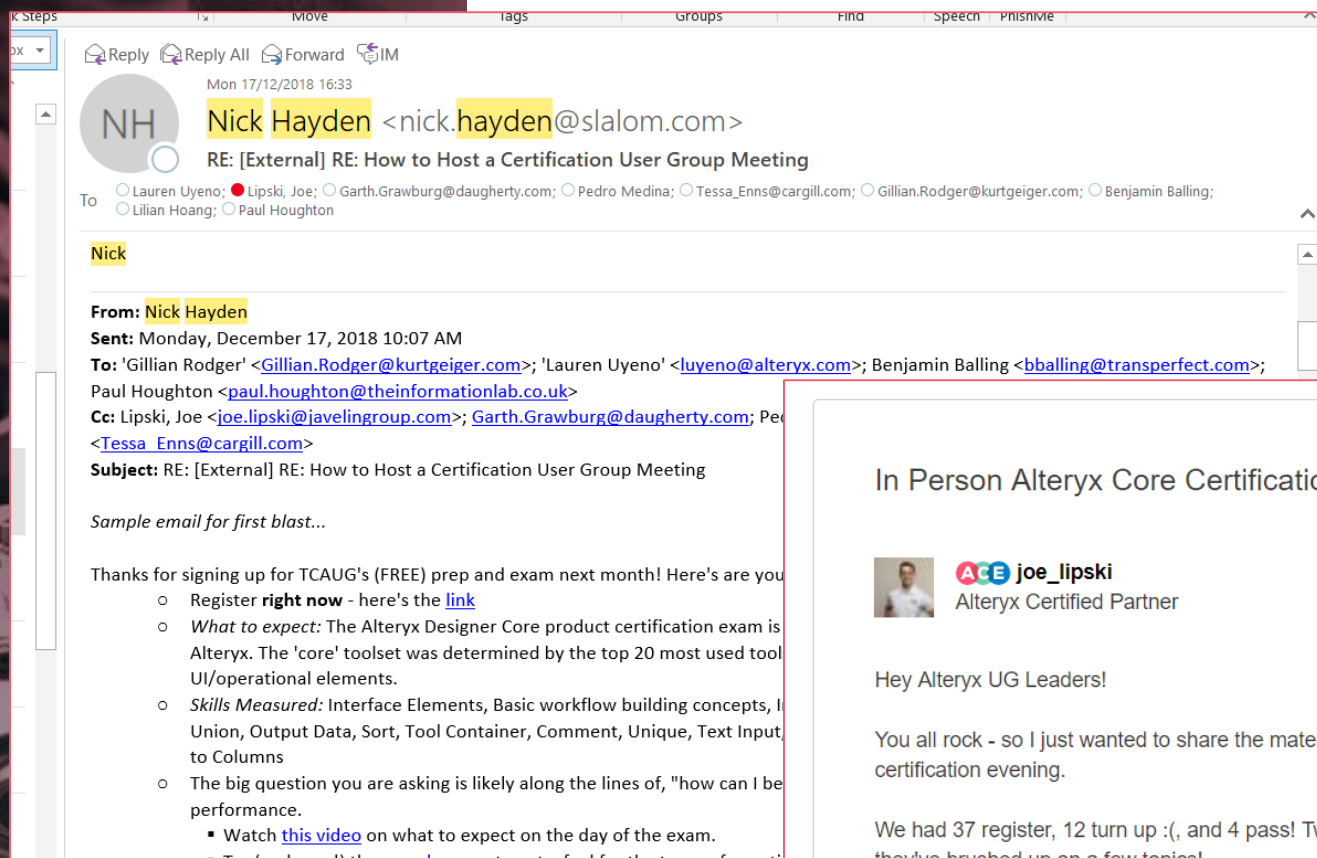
k Steps Move Tags Groups Find Speech PhishMe

ox

Reply Reply All Forward IM

Mon 17/12/2018 16:33

NH

Nick Hayden <nick.hayden@slalom.com>

RE: [External] RE: How to Host a Certification User Group Meeting

To Lauren Uyeno; Lipski, Joe; Garth.Grawburg@daugherty.com; Pedro Medina; Tessa_Enns@cargill.com; Gillian.Rodger@kurtgeiger.com; Benjamin Balling; Lilian Hoang; Paul Houghton

Nick

From: Nick Hayden
Sent: Monday, December 17, 2018 10:07 AM
To: 'Gillian Rodger' <Gillian.Rodger@kurtgeiger.com>; 'Lauren Uyeno' <luyeno@alteryx.com>; Benjamin Balling <bballing@transperfect.com>; Paul Houghton <paul.houghton@theinformationlab.co.uk>
Cc: Lipski, Joe <joe.lipski@javelingroup.com>; Garth.Grawburg@daugherty.com; Pe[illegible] <Tessa_Enns@cargill.com>
Subject: RE: [External] RE: How to Host a Certification User Group Meeting

Sample email for first blast...

Thanks for signing up for TCAUG's (FREE) prep and exam next month! Here's are you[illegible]

○ Register right now - here's the link
○ What to expect: The Alteryx Designer Core product certification exam is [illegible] Alteryx. The 'core' toolset was determined by the top 20 most used tool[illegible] UI/operational elements.
○ Skills Measured: Interface Elements, Basic workflow building concepts, I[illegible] Union, Output Data, Sort, Tool Container, Comment, Unique, Text Input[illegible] to Columns
○ The big question you are asking is likely along the lines of, "how can I be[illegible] performance.
▪ Watch this video on what to expect on the day of the exam.

In Person Alteryx Core Certificatio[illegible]

ACE joe_lipski
Alteryx Certified Partner

Hey Alteryx UG Leaders!

You all rock - so I just wanted to share the mate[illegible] certification evening.

We had 37 register, 12 turn up :(, and 4 pass! T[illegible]